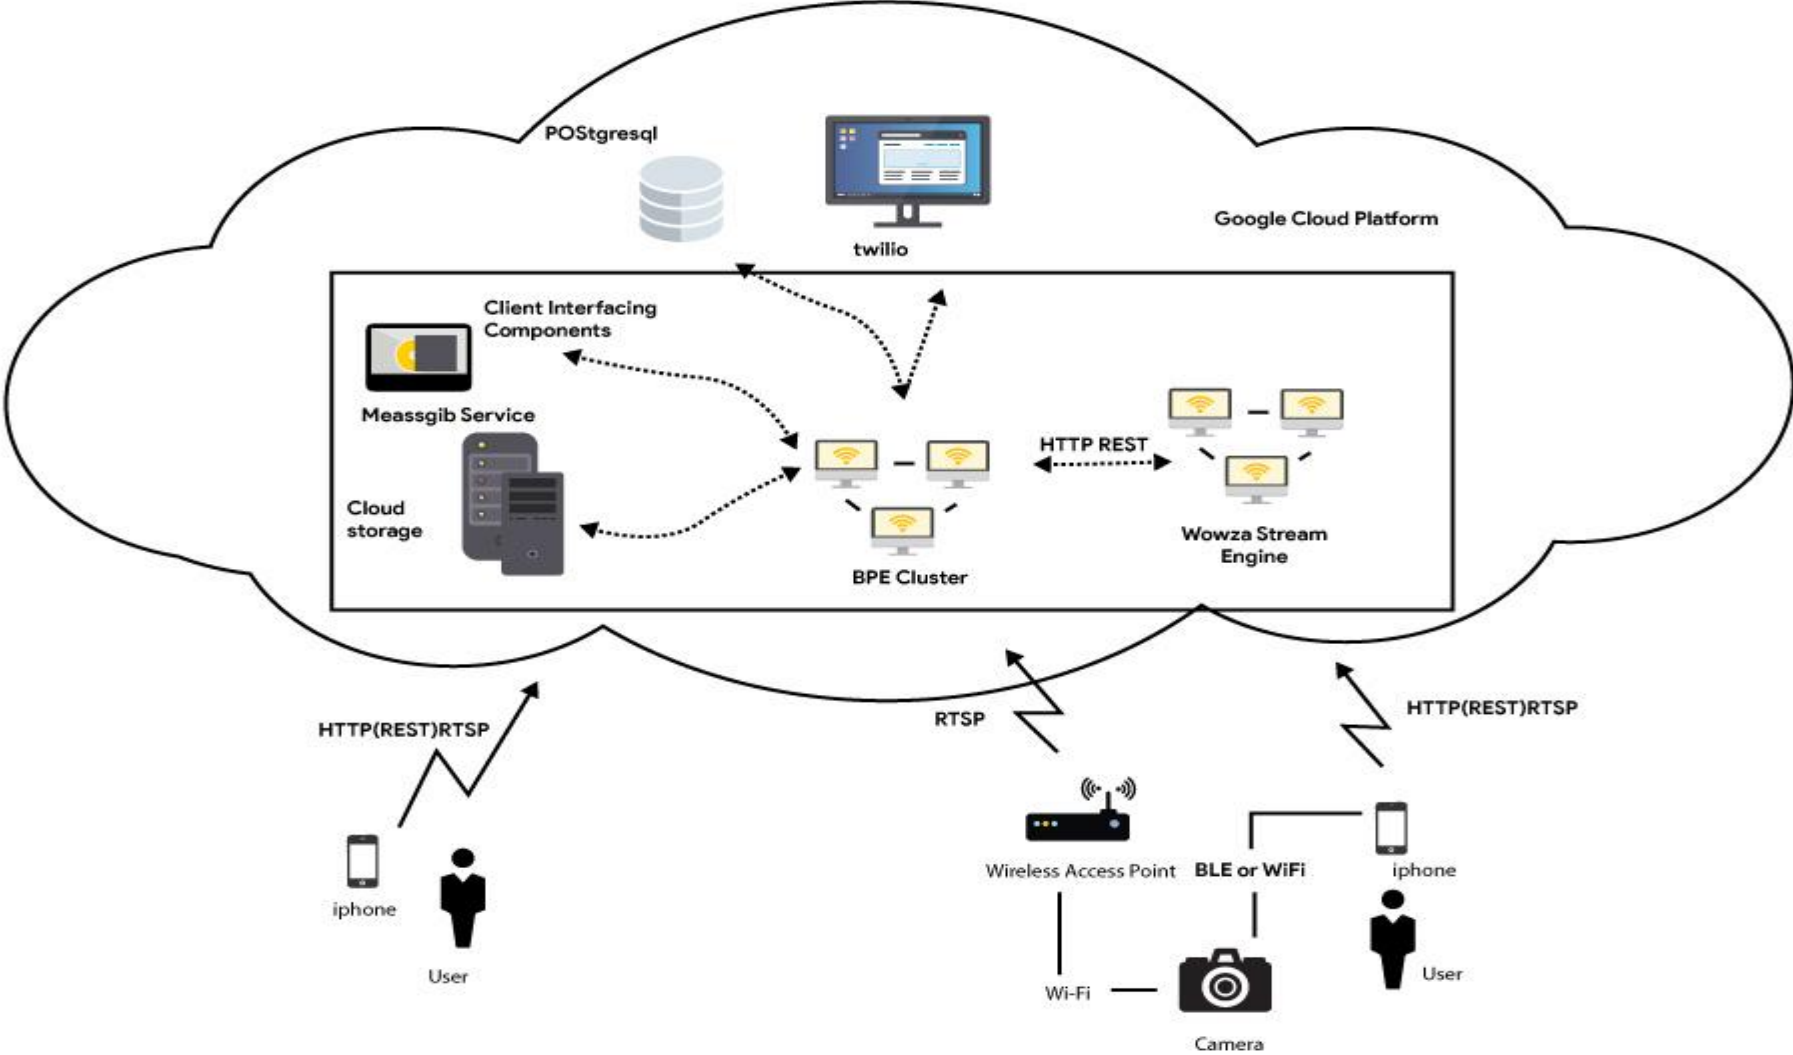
POStgresql

twilio

Google Cloud Platform

Client Interfacing Components

Meassgib Service

Cloud storage

HTTP REST

BPE Cluster

Wowza Stream Engine

HTTP(REST)RTSP

RTSP

HTTP(REST)RTSP

iphone

User

Wireless Access Point

BLE or WiFi

iphone

User

Wi-Fi

Camera